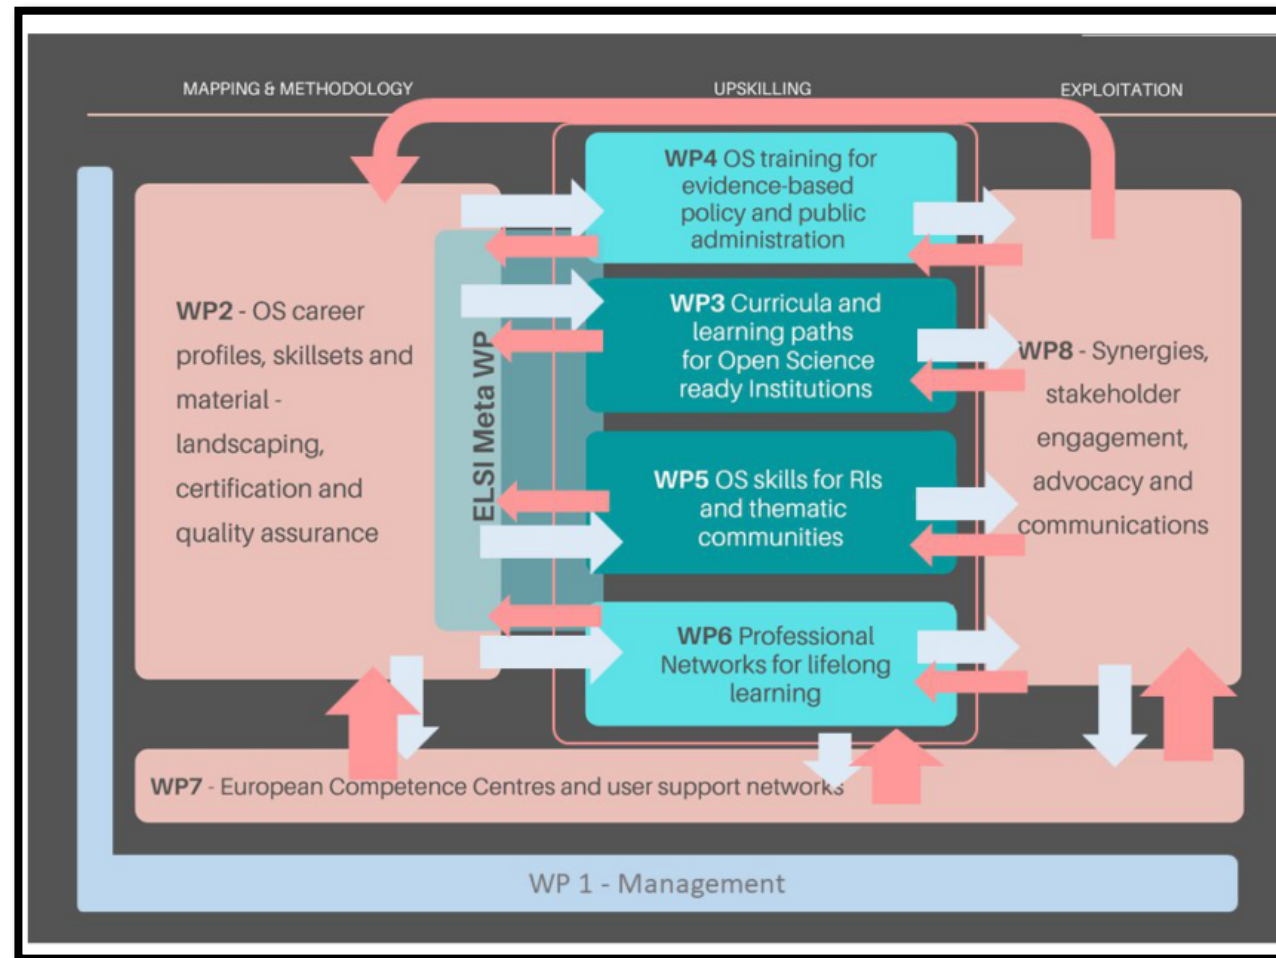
MAPPING & METHODOLOGY

UPSKILLING

EXPLOITATION

WP2 - OS career profiles, skillsets and material - landscaping, certification and quality assurance

ELSI Meta WP

WP4 OS training for evidence-based policy and public administration

WP3 Curricula and learning paths for Open Science ready Institutions

WP5 OS skills for RIs and thematic communities

WP6 Professional Networks for lifelong learning

WP8 - Synergies, stakeholder engagement, advocacy and communications

WP7 - European Competence Centres and user support networks

WP 1 - Management